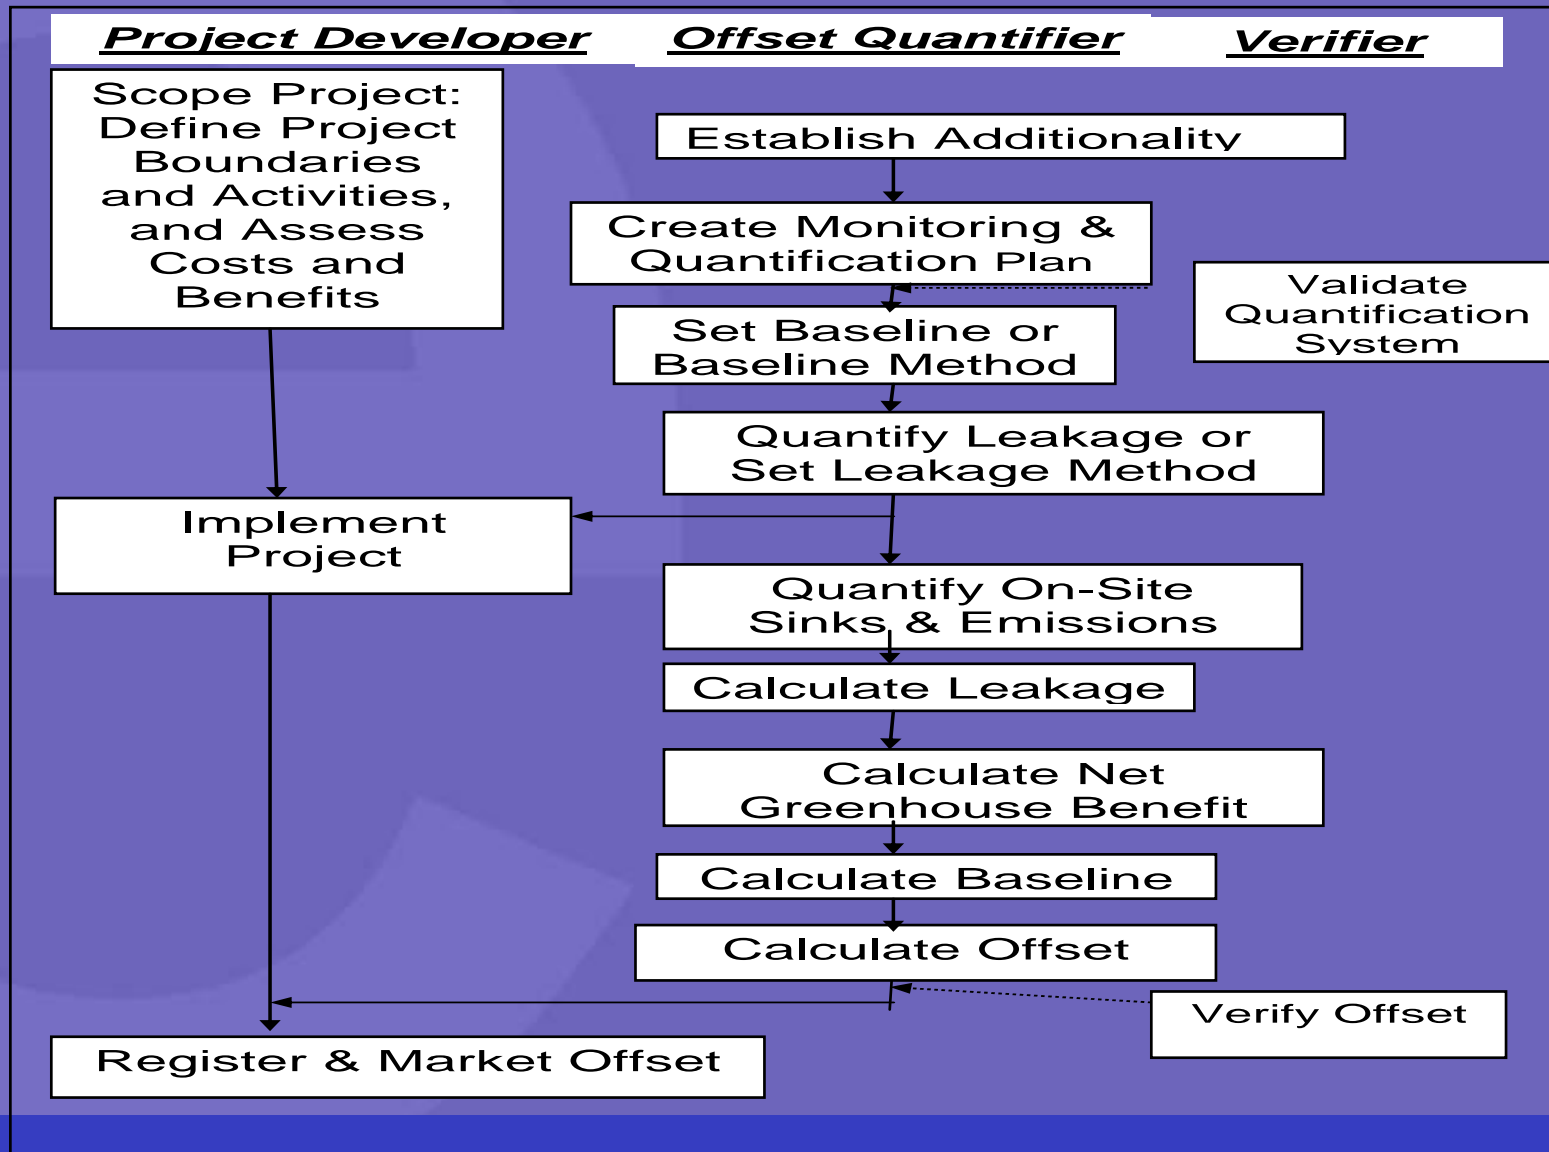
Project Developer

Offset Quantifier

Verifier

Scope Project: Define Project Boundaries and Activities, and Assess Costs and Benefits

Establish Additionality

Create Monitoring & Quantification Plan

Validate Quantification System

Set Baseline or Baseline Method

Quantify Leakage or Set Leakage Method

Implement Project

Quantify On-Site Sinks & Emissions

Calculate Leakage

Calculate Net Greenhouse Benefit

Calculate Baseline

Calculate Offset

Verify Offset

Register & Market Offset